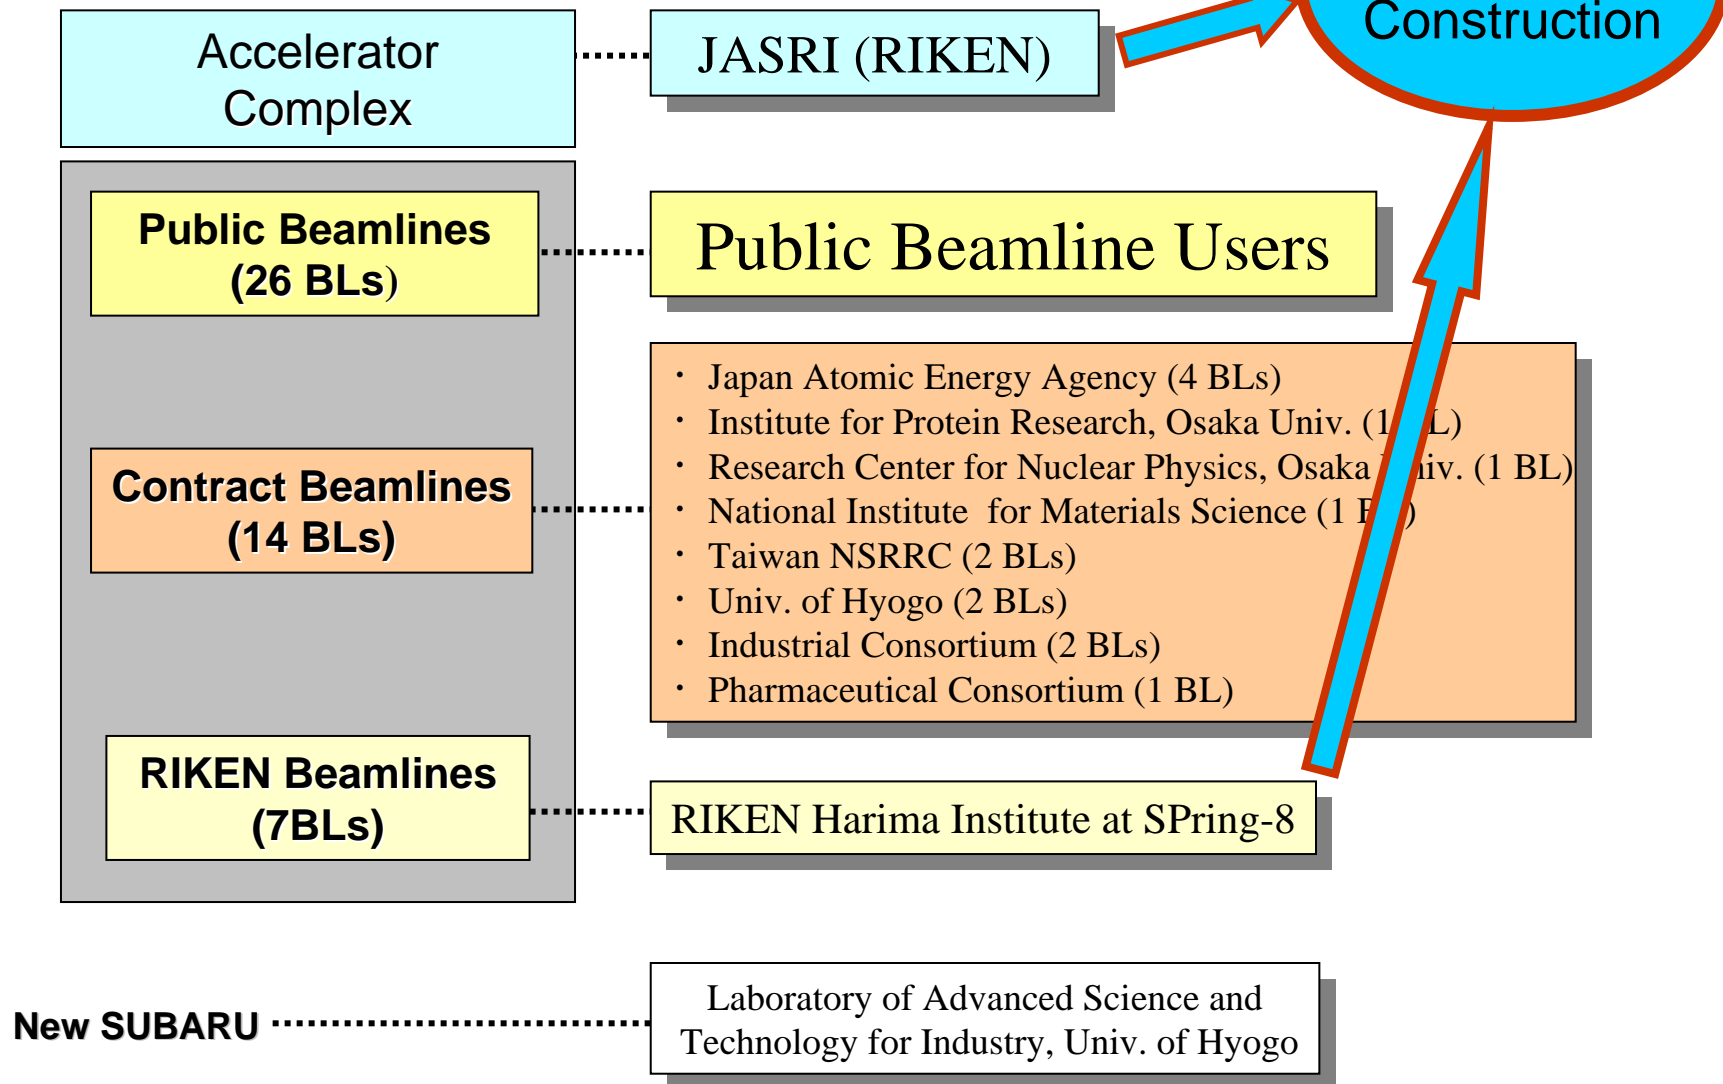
Accelerator Complex

JASRI (RIKEN)

Construction

Public Beamlines (26 BLs)

Public Beamline Users

Contract Beamlines (14 BLs)

・ Japan Atomic Energy Agency (4 BLs)
・ Institute for Protein Research, Osaka Univ. (1 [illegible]L)
・ Research Center for Nuclear Physics, Osaka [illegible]niv. (1 BL)
・ National Institute for Materials Science (1 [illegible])
・ Taiwan NSRRC (2 BLs)
・ Univ. of Hyogo (2 BLs)
・ Industrial Consortium (2 BLs)
・ Pharmaceutical Consortium (1 BL)

RIKEN Beamlines (7BLs)

RIKEN Harima Institute at SPring-8

New SUBARU

Laboratory of Advanced Science and Technology for Industry, Univ. of Hyogo